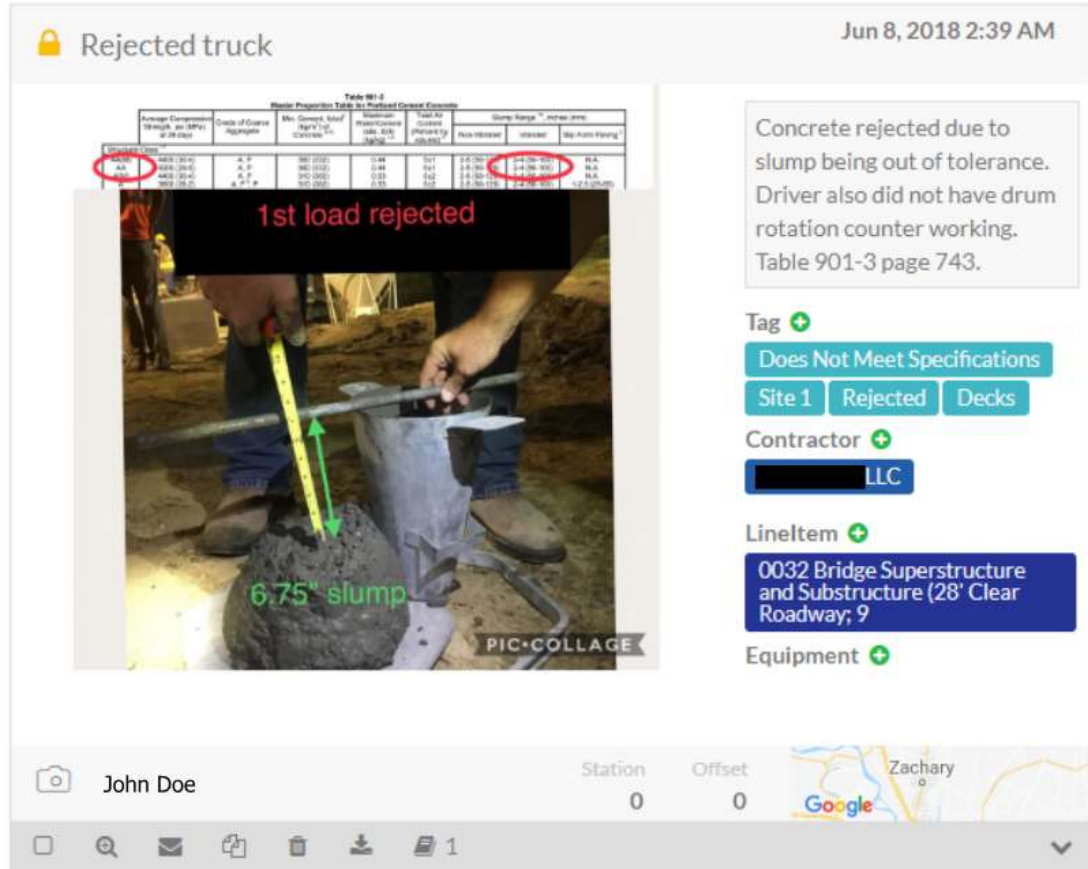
Rejected truck

Jun 8, 2018 2:39 AM

Table 901-3
Master Proportion Table for Portland Cement Concrete

| Average Compressive Strength, psi (MPa) at 28 days | Grade of Coarse Aggregate | Min. Cement, lb/yd³ (kg/m³) of Concrete | Maximum Water/Cement (lbs/lbs) | Total Air Content (Percent by volume) | Slump Range, inches (mm): Non-Vibrated | Vibrated | Slip Form Paving |
|---|---|---|---|---|---|---|---|
| Structural Class | | | | | | | |
| AA(HP) | 4400 (30.4) | A, F | 380 (332) | 0.44 | 5±1 | 2-5 (50-125) | 2-4 (50-100) | N.A. |
| AA | 4000 (28.0) | A, F | 380 (332) | 0.44 | 5±1 | 2-5 (50-125) | 2-4 (50-100) | N.A. |
| A(HP) | 4400 (30.4) | A, F | 510 (302) | 0.53 | 6±2 | 2-5 (50-125) | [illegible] | N.A. |
| A | 3500 (24.2) | A, F, P | 510 (302) | 0.53 | 6±2 | 2-5 (50-125) | 2-4 (50-100) | 1-2.5 (25-65) |

1st load rejected

6.75" slump

PIC•COLLAGE

Concrete rejected due to slump being out of tolerance. Driver also did not have drum rotation counter working. Table 901-3 page 743.

Tag

Does Not Meet Specifications

Site 1

Rejected

Decks

Contractor

LLC

LineItem

0032 Bridge Superstructure and Substructure (28' Clear Roadway; 9

Equipment

John Doe

Station
0

Offset
0

Zachary

Google

1